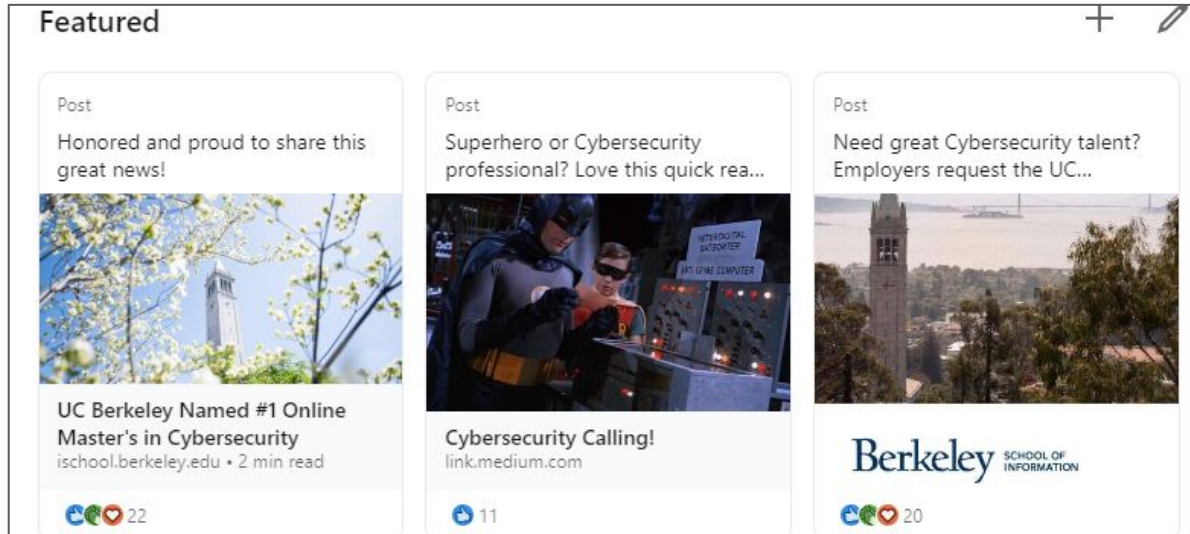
Featured

Post

Honored and proud to share this great news!

UC Berkeley Named #1 Online Master's in Cybersecurity

ischool.berkeley.edu • 2 min read

22

Post

Superhero or Cybersecurity professional? Love this quick rea...

Cybersecurity Calling!

link.medium.com

11

Post

Need great Cybersecurity talent? Employers request the UC...

Berkeley SCHOOL OF INFORMATION

20